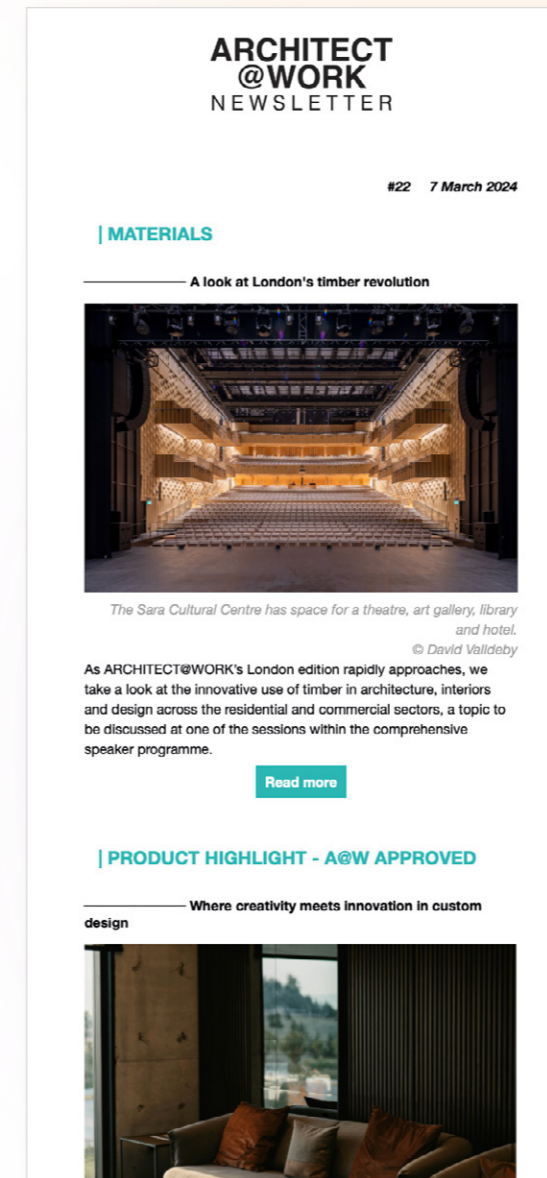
ARCHITECT
@WORK
NEWSLETTER

#22 7 March 2024

| MATERIALS

A look at London's timber revolution

The Sara Cultural Centre has space for a theatre, art gallery, library and hotel.
© David Valldeby

As ARCHITECT@WORK's London edition rapidly approaches, we take a look at the innovative use of timber in architecture, interiors and design across the residential and commercial sectors, a topic to be discussed at one of the sessions within the comprehensive speaker programme.

Read more

| PRODUCT HIGHLIGHT - A@W APPROVED

Where creativity meets innovation in custom design